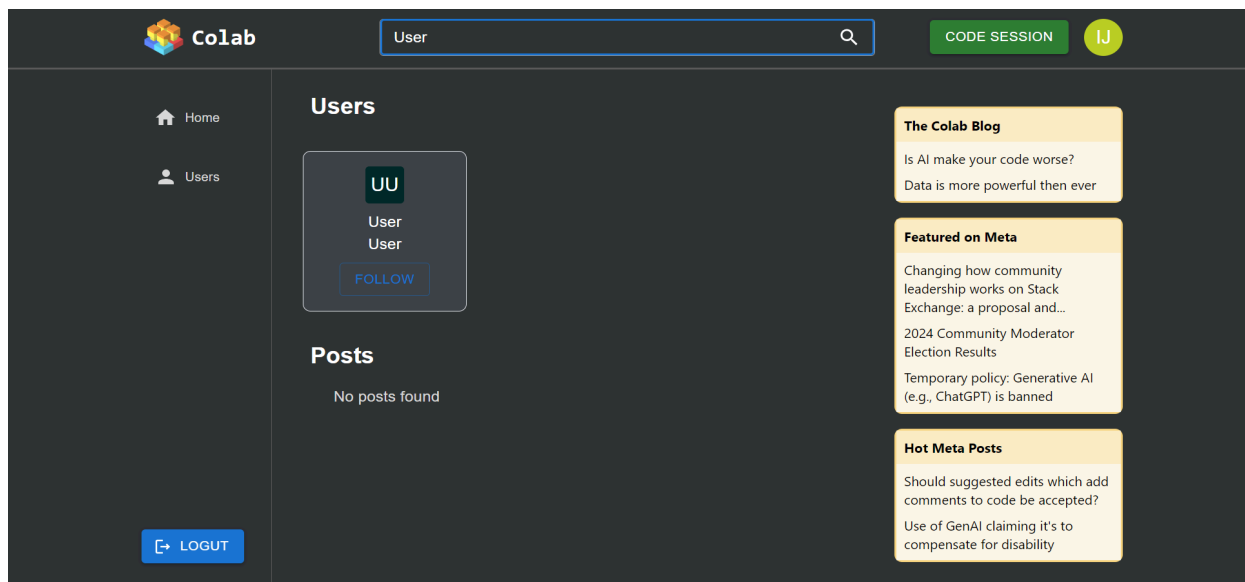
Colab

User

CODE SESSION

IJ

Home

Users

LOGUT

Users

UU

User
User

FOLLOW

Posts

No posts found

The Colab Blog

Is AI make your code worse?

Data is more powerful then ever

Featured on Meta

Changing how community leadership works on Stack Exchange: a proposal and...

2024 Community Moderator Election Results

Temporary policy: Generative AI (e.g., ChatGPT) is banned

Hot Meta Posts

Should suggested edits which add comments to code be accepted?

Use of GenAI claiming it's to compensate for disability